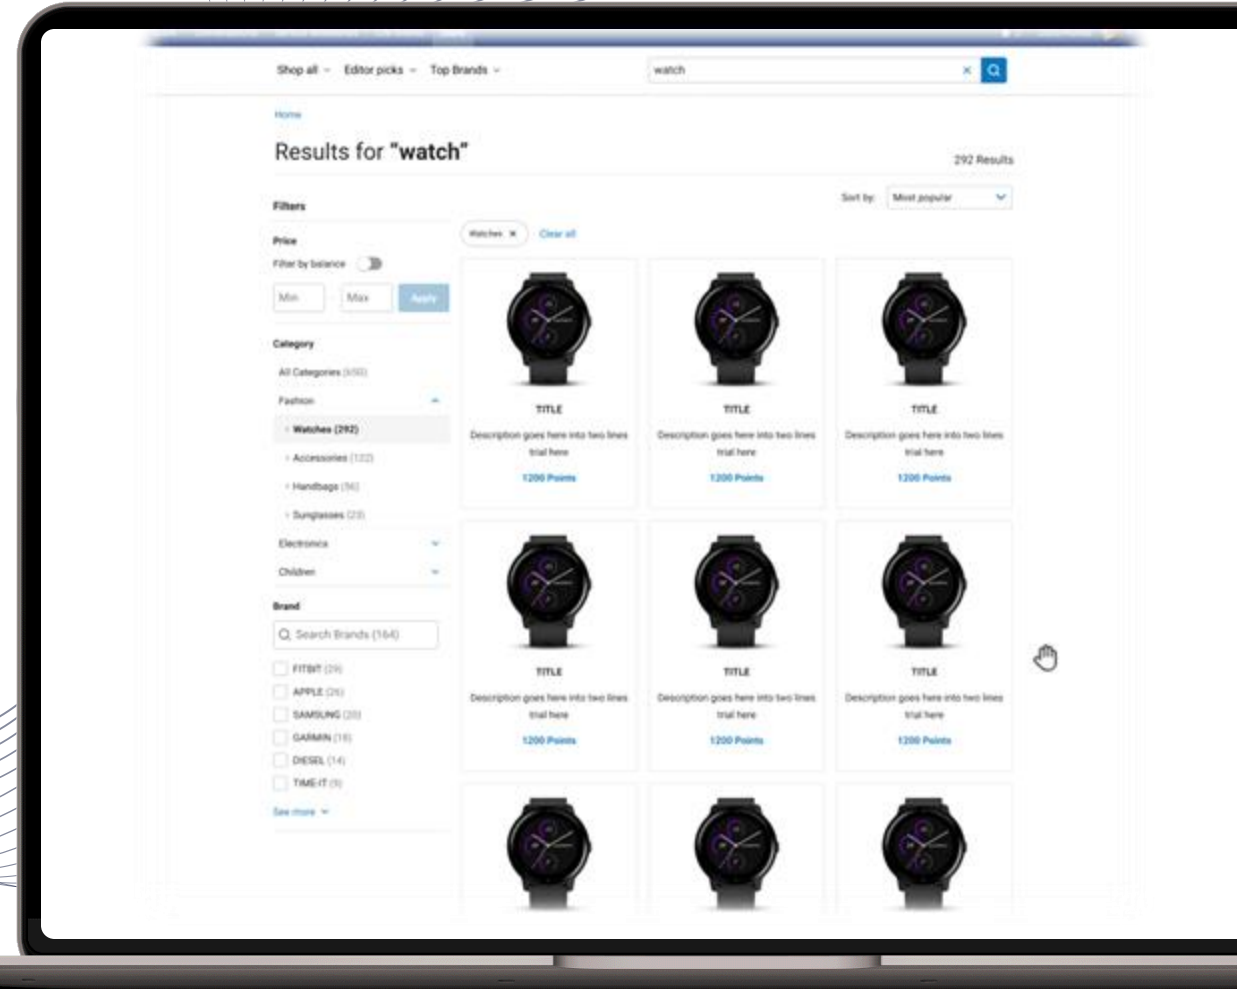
Shop all ⌄ Editor picks ⌄ Top Brands ⌄

watch

Home

Results for "watch"

292 Results

Filters

Sort by: Most popular

Price

Filter by balance

Min Max Apply

Category

All Categories (450)

Fashion

Watches (292)

Accessories (122)

Handbags (56)

Sunglasses (23)

Electronics

Children

Brand

Search Brands (164)

FITBIT (29)

APPLE (26)

SAMSUNG (20)

GARMIN (18)

DIESEL (14)

TIME-IT (9)

See more

Watches ✕ Clear all

TITLE
Description goes here into two lines trial here
1200 Points

TITLE
Description goes here into two lines trial here
1200 Points

TITLE
Description goes here into two lines trial here
1200 Points

TITLE
Description goes here into two lines trial here
1200 Points

TITLE
Description goes here into two lines trial here
1200 Points

TITLE
Description goes here into two lines trial here
1200 Points